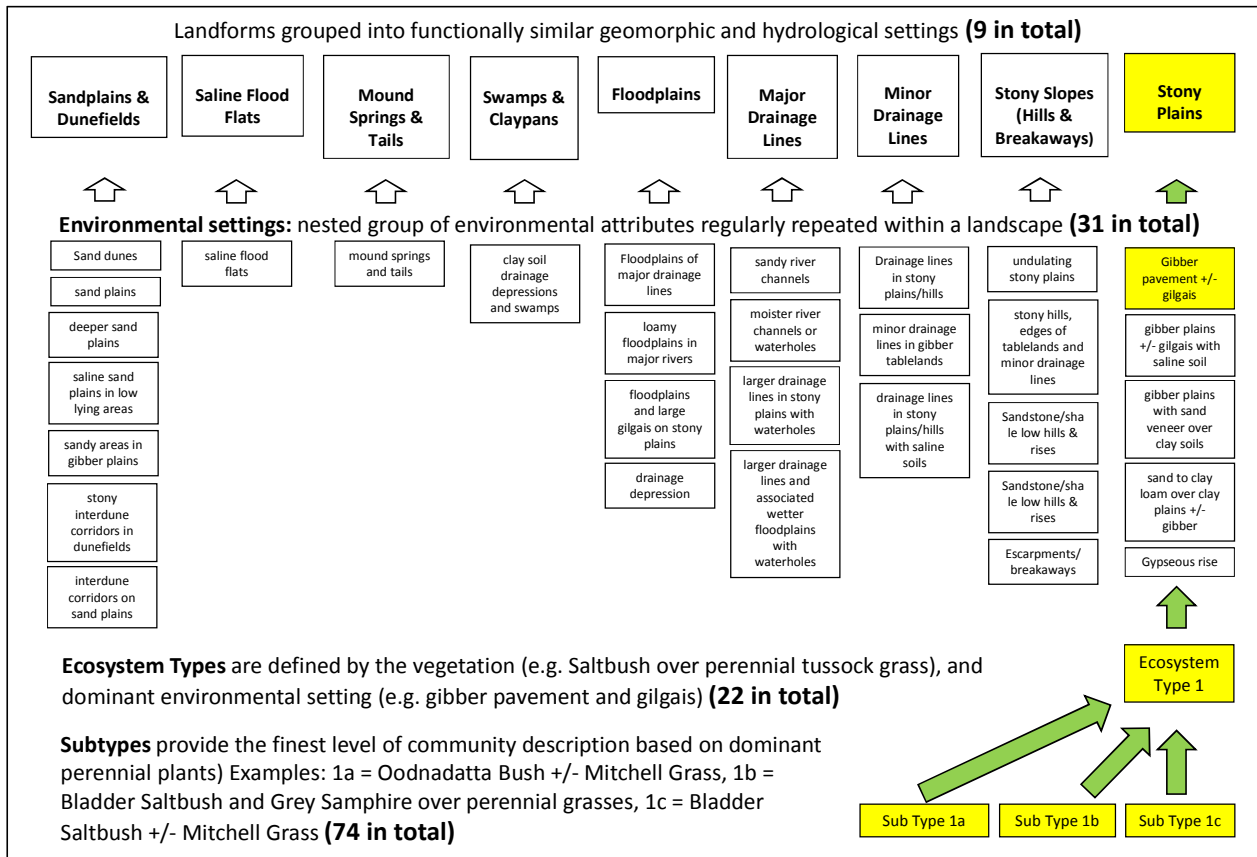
Landforms grouped into functionally similar geomorphic and hydrological settings **(9 in total)**

Sandplains & Dunefields

Saline Flood Flats

Mound Springs & Tails

Swamps & Claypans

Floodplains

Major Drainage Lines

Minor Drainage Lines

Stony Slopes (Hills & Breakaways)

Stony Plains

**Environmental settings:** nested group of environmental attributes regularly repeated within a landscape **(31 in total)**

Sand dunes

sand plains

deeper sand plains

saline sand plains in low lying areas

sandy areas in gibber plains

stony interdune corridors in dunefields

interdune corridors on sand plains

saline flood flats

mound springs and tails

clay soil drainage depressions and swamps

Floodplains of major drainage lines

loamy floodplains in major rivers

floodplains and large gilgais on stony plains

drainage depression

sandy river channels

moister river channels or waterholes

larger drainage lines in stony plains with waterholes

larger drainage lines and associated wetter floodplains with waterholes

Drainage lines in stony plains/hills

minor drainage lines in gibber tablelands

drainage lines in stony plains/hills with saline soils

undulating stony plains

stony hills, edges of tablelands and minor drainage lines

Sandstone/shale low hills & rises

Sandstone/shale low hills & rises

Escarpments/ breakaways

Gibber pavement +/- gilgais

gibber plains +/- gilgais with saline soil

gibber plains with sand veneer over clay soils

sand to clay loam over clay plains +/- gibber

Gypseous rise

**Ecosystem Types** are defined by the vegetation (e.g. Saltbush over perennial tussock grass), and dominant environmental setting (e.g. gibber pavement and gilgais) **(22 in total)**

Ecosystem Type 1

**Subtypes** provide the finest level of community description based on dominant perennial plants) Examples: 1a = Oodnadatta Bush +/- Mitchell Grass, 1b = Bladder Saltbush and Grey Samphire over perennial grasses, 1c = Bladder Saltbush +/- Mitchell Grass **(74 in total)**

Sub Type 1a

Sub Type 1b

Sub Type 1c